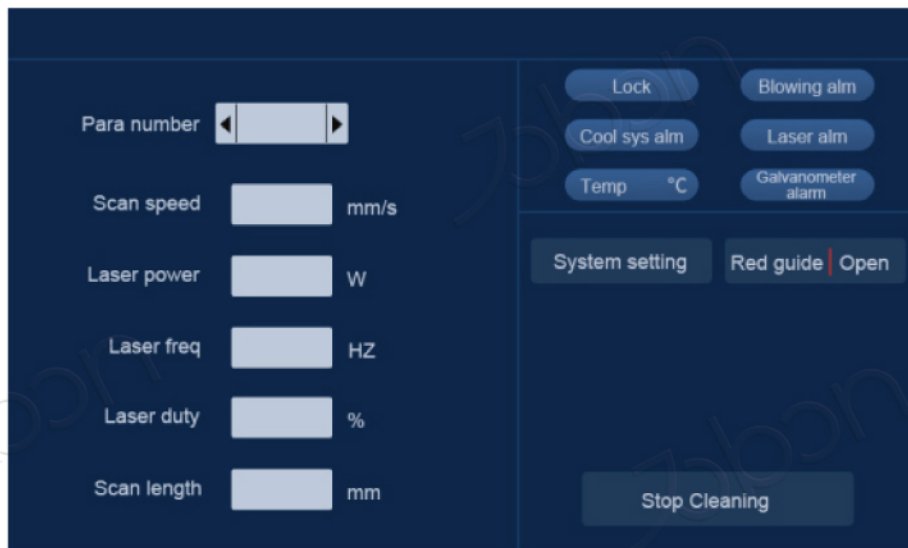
Para number

Scan speed mm/s

Laser power W

Laser freq HZ

Laser duty %

Scan length mm

Lock

Blowing alm

Cool sys alm

Laser alm

Temp °C

Galvanometer alarm

System setting

Red guide Open

Stop Cleaning